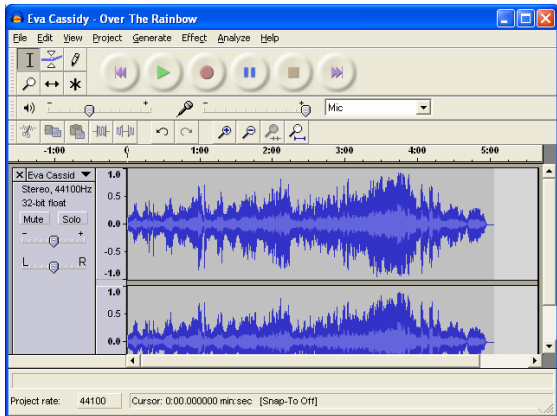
Eva Cassidy - Over The Rainbow

File Edit View Project Generate Effect Analyze Help

Mic

-1:00 0 1:00 2:00 3:00 4:00 5:00

Eva Cassid
Stereo, 44100Hz
32-bit float
Mute Solo
L R

1.0
0.5
0.0
-0.5
-1.0
1.0
0.5
0.0

Project rate: 44100 Cursor: 0:00.000000 min:sec [Snap-To Off]